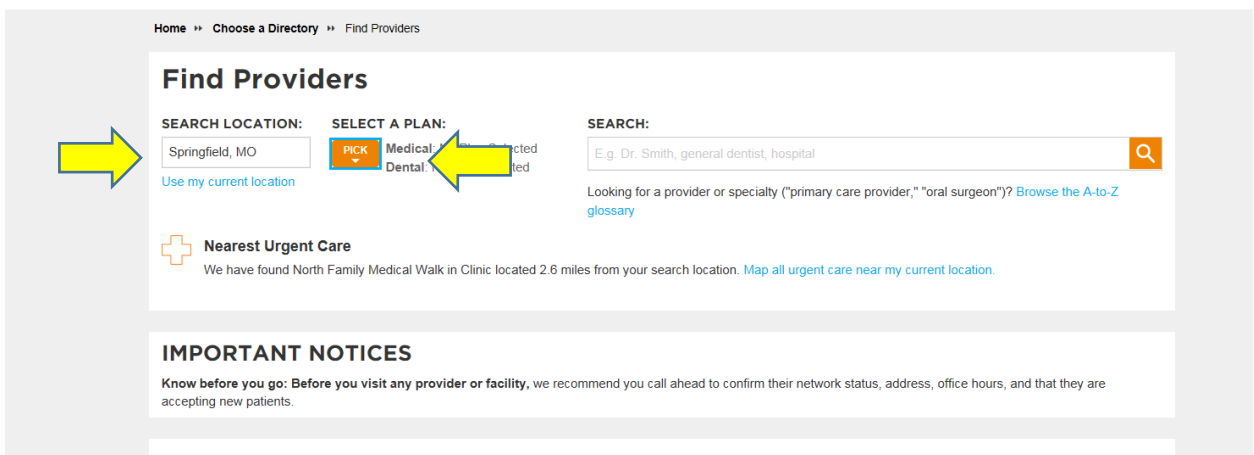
Home ›› Choose a Directory ›› Find Providers

Find Providers

SEARCH LOCATION:
Springfield, MO
Use my current location

SELECT A PLAN:
PICK
Medical: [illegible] cted
Dental: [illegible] ted

SEARCH:
E.g. Dr. Smith, general dentist, hospital

Looking for a provider or specialty ("primary care provider," "oral surgeon")? Browse the A-to-Z glossary

Nearest Urgent Care
We have found North Family Medical Walk in Clinic located 2.6 miles from your search location. Map all urgent care near my current location.

IMPORTANT NOTICES
Know before you go: Before you visit any provider or facility, we recommend you call ahead to confirm their network status, address, office hours, and that they are accepting new patients.